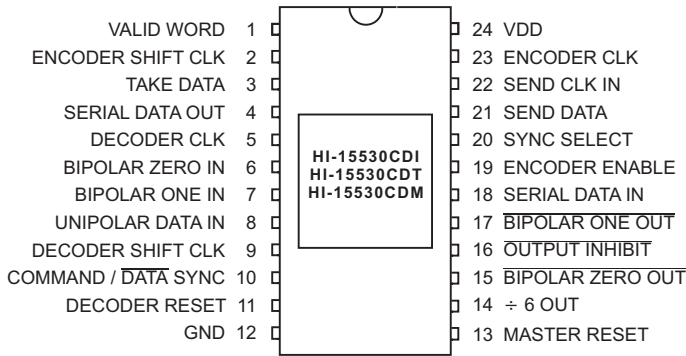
VALID WORD 1
ENCODER SHIFT CLK 2
TAKE DATA 3
SERIAL DATA OUT 4
DECODER CLK 5
BIPOLAR ZERO IN 6
BIPOLAR ONE IN 7
UNIPOLAR DATA IN 8
DECODER SHIFT CLK 9
COMMAND / $\overline{\text{DATA}}$ SYNC 10
DECODER RESET 11
GND 12

HI-15530CDI
HI-15530CDT
HI-15530CDM

24 VDD
23 ENCODER CLK
22 SEND CLK IN
21 SEND DATA
20 SYNC SELECT
19 ENCODER ENABLE
18 SERIAL DATA IN
17 $\overline{\text{BIPOLAR ONE OUT}}$
16 $\overline{\text{OUTPUT INHIBIT}}$
15 $\overline{\text{BIPOLAR ZERO OUT}}$
14 $\div$ 6 OUT
13 MASTER RESET